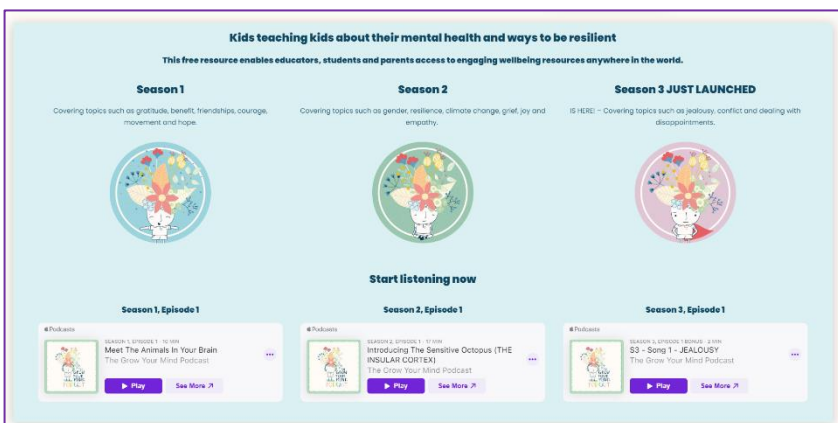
Kids teaching kids about their mental health and ways to be resilient

This free resource enables educators, students and parents access to engaging wellbeing resources anywhere in the world.

Season 1

Covering topics such as gratitude, benefit, friendships, courage, movement and hope.

Season 2

Covering topics such as gender, resilience, climate change, grief, joy and empathy.

Season 3 JUST LAUNCHED

IS HERE! – Covering topics such as jealousy, conflict and dealing with disappointments.

Start listening now

Season 1, Episode 1

Podcasts

SEASON 1, EPISODE 1 · 10 MIN

Meet The Animals In Your Brain

The Grow Your Mind Podcast

▶ Play

See More ↗

Season 2, Episode 1

Podcasts

SEASON 2, EPISODE 1 · 17 MIN

Introducing The Sensitive Octopus (THE INSULAR CORTEX)

The Grow Your Mind Podcast

▶ Play

See More ↗

Season 3, Episode 1

Podcasts

SEASON 3, EPISODE 1 BONUS · 3 MIN

S3 - Song 1 - JEALOUSY

The Grow Your Mind Podcast

▶ Play

See More ↗